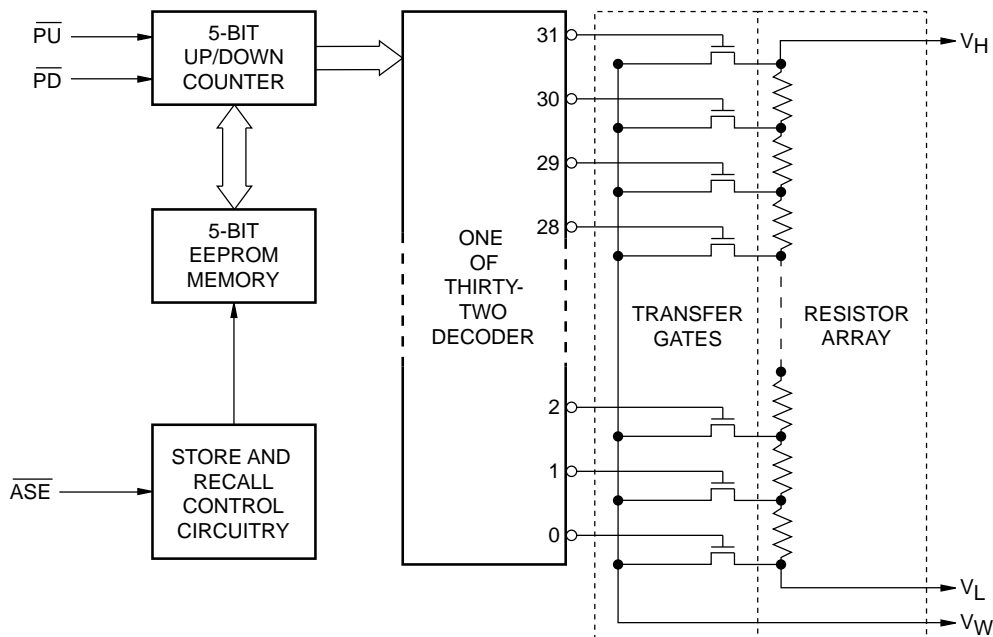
$\overline{PU}$
$\overline{PD}$
5-BIT UP/DOWN COUNTER

5-BIT EEPROM MEMORY

$\overline{ASE}$
STORE AND RECALL CONTROL CIRCUITRY

ONE OF THIRTY-TWO DECODER

31
30
29
28
2
1
0

TRANSFER GATES

RESISTOR ARRAY

$V_H$
$V_L$
$V_W$